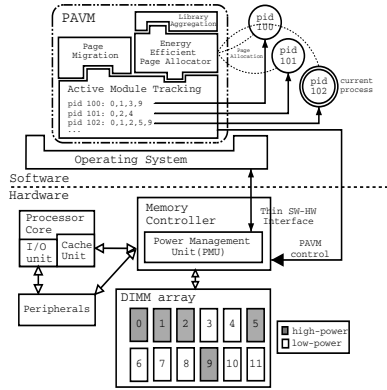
PAVM

Library Aggregation

Page Migration

Energy Efficient Page Allocator

Page Allocation

pid 100

pid 101

pid 102

current process

Active Module Tracking
pid 100: 0,1,3,9
pid 101: 0,2,4
pid 102: 0,1,2,5,9
...

Operating System

Software

Hardware

Processor Core

I/O unit

Cache Unit

Memory Controller

Thin SW-HW Interface

Power Management Unit(PMU)

PAVM control

Peripherals

DIMM array

0 1 2 3 4 5

6 7 8 9 10 11

high-power

low-power